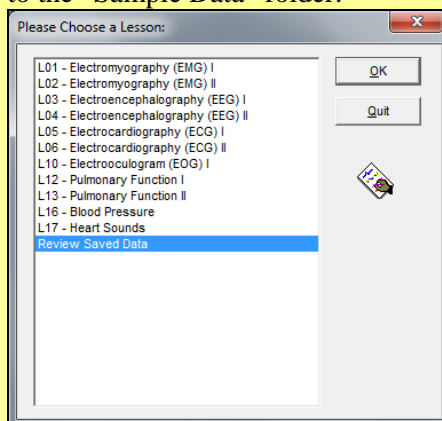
to the "Sample Data" folder.

Please Choose a Lesson:

L01 - Electromyography (EMG) I
L02 - Electromyography (EMG) II
L03 - Electroencephalography (EEG) I
L04 - Electroencephalography (EEG) II
L05 - Electrocardiography (ECG) I
L06 - Electrocardiography (ECG) II
L10 - Electrooculogram (EOG) I
L12 - Pulmonary Function I
L13 - Pulmonary Function II
L16 - Blood Pressure
L17 - Heart Sounds
Review Saved Data

OK

Quit